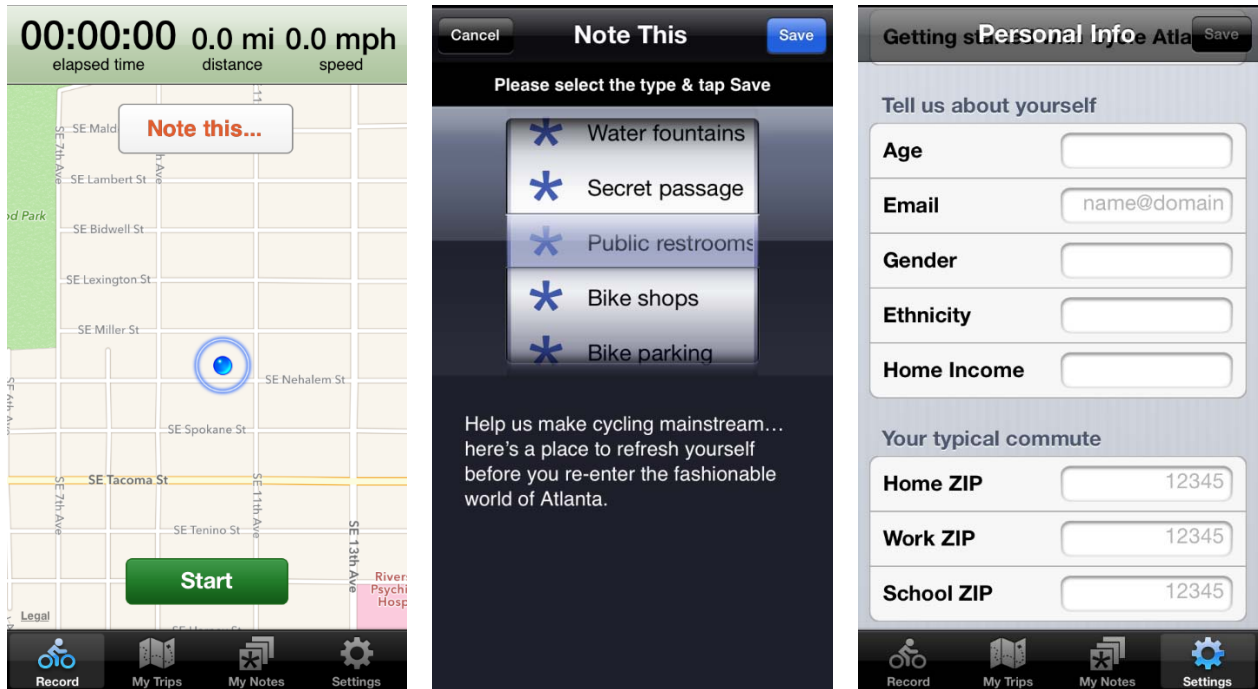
00:00:00 elapsed time
0.0 mi distance
0.0 mph speed

Note this...

SE Mald
SE 7th Ave
SE Lambert St
od Park
SE Bidwell St
SE Lexington St
SE Miller St
SE Nehalem St
SE Spokane St
SE Tacoma St
SE 7th Ave
SE 11th Ave
SE Tenino St
SE 13th Ave
River Psychi Hosp
Legal

Start

Record
My Trips
My Notes
Settings

Cancel
Note This
Save

Please select the type & tap Save

Water fountains
Secret passage
Public restrooms
Bike shops
Bike parking

Help us make cycling mainstream… here's a place to refresh yourself before you re-enter the fashionable world of Atlanta.

Getting sta Personal Info Atla Save

Tell us about yourself

Age
Email name@domain
Gender
Ethnicity
Home Income

Your typical commute

Home ZIP 12345
Work ZIP 12345
School ZIP 12345

Record
My Trips
My Notes
Settings